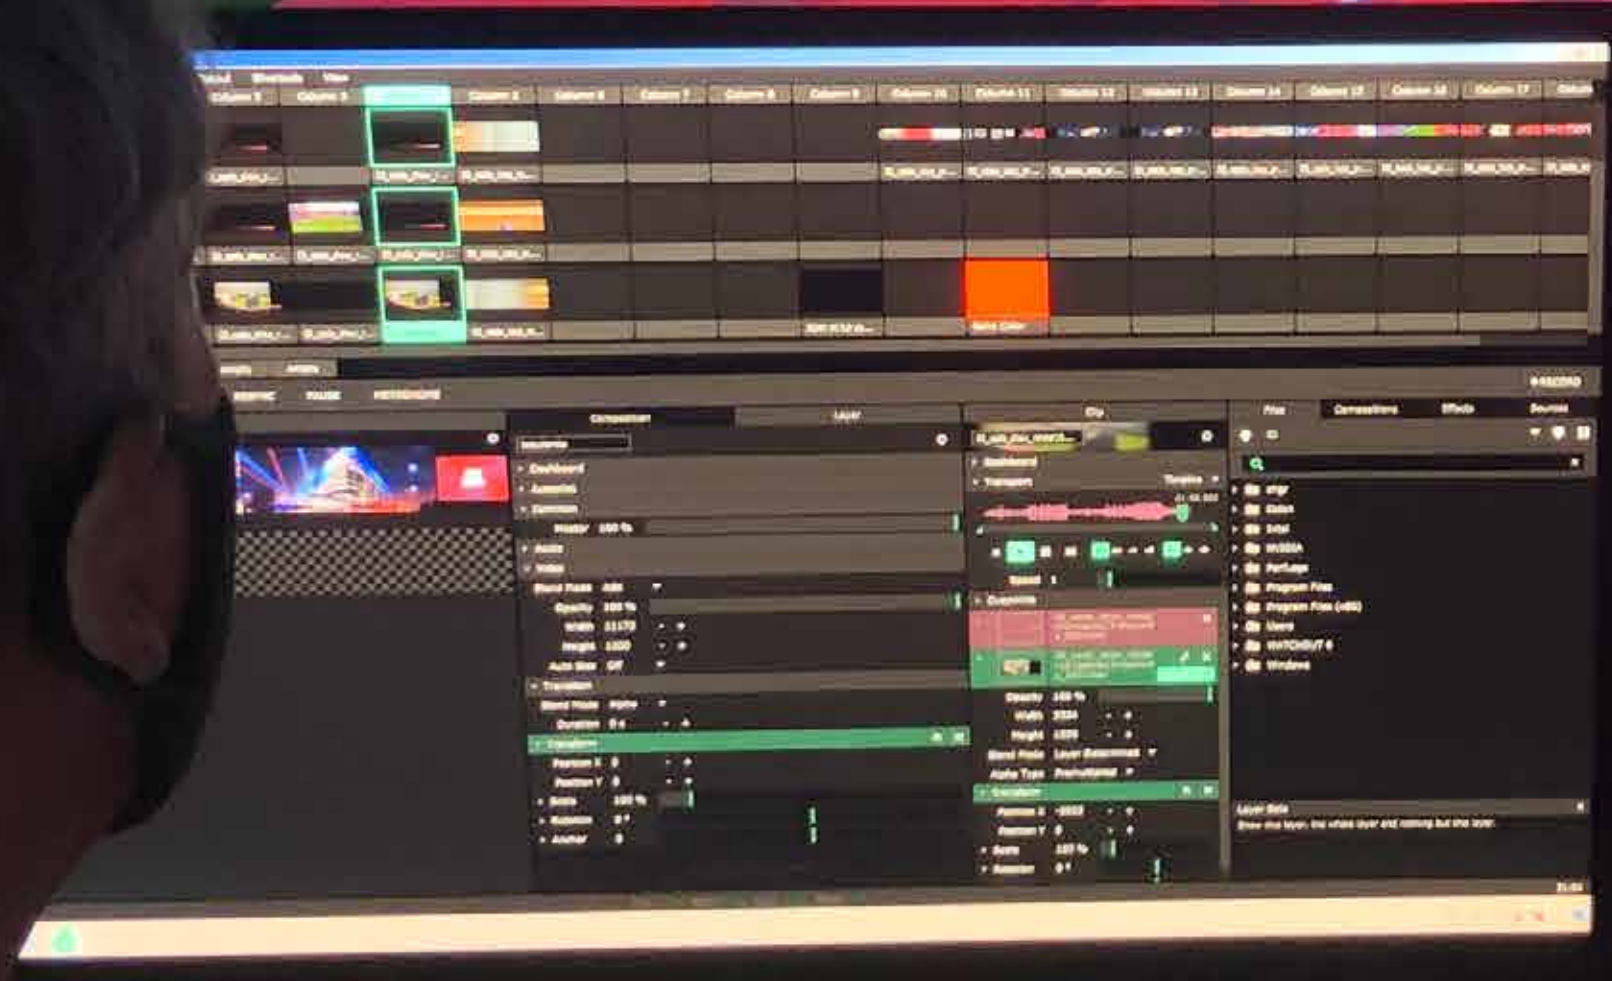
Shortcuts View

Column 2 Column 3 Column 5 Column 6 Column 7 Column 8 Column 9 Column 10 Column 11 Column 12 Column 13 Column 14 Column 15 Column 16 Column 17

Solid Color

BEATMATCH PAUSE METRONOME

Composition Layer Clip

Dashboard Audio Video Transition Transform

Master 100 %

Blend Mode Opacity 100 % Width Height Auto Size Off

Blend Mode Alpha Duration

Position X 0 Position Y 0 Scale 100 % Rotation 0 ° Anchor 0

Dashboard Transport Timeline

Speed 1

Opacity 100 % Width Height Blend Mode Layer Determined Alpha Type

Files Compositions Effects Sources

Intel NVIDIA PerfLogs Program Files Program Files (x86) Users WATCHOUT 6 Windows

Layer Solo

RECORD